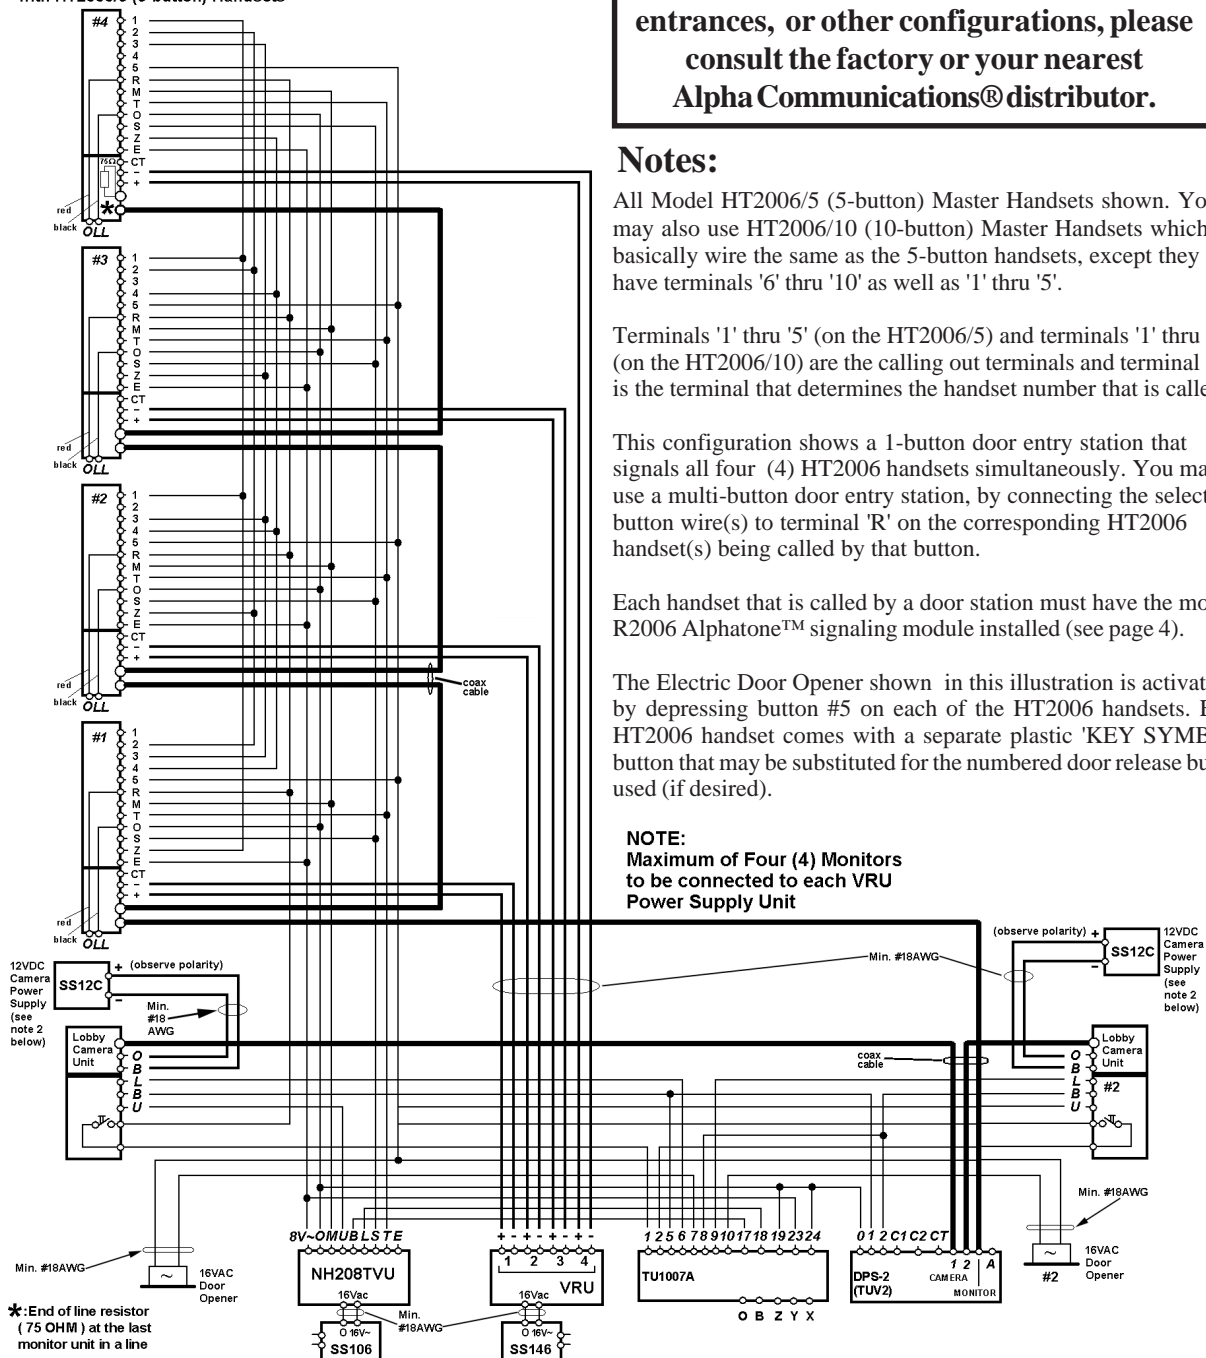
with HT2006/5 (5-button) Handsets

entrances, or other configurations, please consult the factory or your nearest Alpha Communications® distributor.

Notes:

All Model HT2006/5 (5-button) Master Handsets shown. Yo may also use HT2006/10 (10-button) Master Handsets which basically wire the same as the 5-button handsets, except they have terminals '6' thru '10' as well as '1' thru '5'.

Terminals '1' thru '5' (on the HT2006/5) and terminals '1' thru (on the HT2006/10) are the calling out terminals and terminal is the terminal that determines the handset number that is calle

This configuration shows a 1-button door entry station that signals all four (4) HT2006 handsets simultaneously. You ma use a multi-button door entry station, by connecting the select button wire(s) to terminal 'R' on the corresponding HT2006 handset(s) being called by that button.

Each handset that is called by a door station must have the mo R2006 Alphatone™ signaling module installed (see page 4).

The Electric Door Opener shown in this illustration is activat by depressing button #5 on each of the HT2006 handsets. E HT2006 handset comes with a separate plastic 'KEY SYMB button that may be substituted for the numbered door release bu used (if desired).

#4 1 2 3 4 5 R M T O S Z E CT – + 75Ω red black OLL

#3 1 2 3 4 5 R M T O S Z E CT – + red black OLL

#2 1 2 3 4 5 R M T O S Z E CT – + red black OLL

coax cable

#1 1 2 3 4 5 R M T O S Z E CT – + red black OLL

NOTE:
Maximum of Four (4) Monitors to be connected to each VRU Power Supply Unit

12VDC Camera Power Supply (see note 2 below) SS12C + (observe polarity) – Min. #18 AWG

Min. #18AWG

(observe polarity) + SS12C – 12VDC Camera Power Supply (see note 2 below)

Lobby Camera Unit O B L B U

coax cable

O B L B U Lobby Camera Unit #2

Min. #18AWG

Min. #18AWG

8V~ O M U B L S T E NH208TVU 16Vac O 16V~ SS106

Min. #18AWG

+ - + - + - + - 1 2 3 4 VRU 16Vac O 16V~ SS146

1 2 5 6 7 8 9 10 17 18 19 23 24 TU1007A O B Z Y X

0 1 2 C1 C2 CT 1 2 A DPS-2 (TUV2) CAMERA MONITOR

16VAC Door Opener

16VAC Door Opener #2

*:End of line resistor ( 75 OHM ) at the last monitor unit in a line